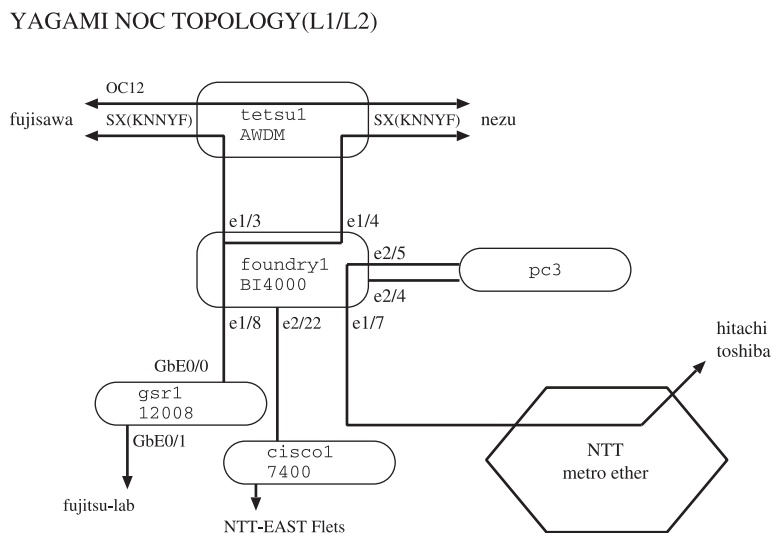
YAGAMI NOC TOPOLOGY(L1/L2)

OC12
fujisawa
SX(KNNYF)
tetsu1
AWDM
SX(KNNYF)
nezu

e1/3
e1/4
foundry1
BI4000
e2/5
e2/4
pc3
e1/8
e2/22
e1/7

hitachi
toshiba

GbE0/0
gsr1
12008
GbE0/1
fujitsu-lab

cisco1
7400
NTT-EAST Flets

NTT
metro ether